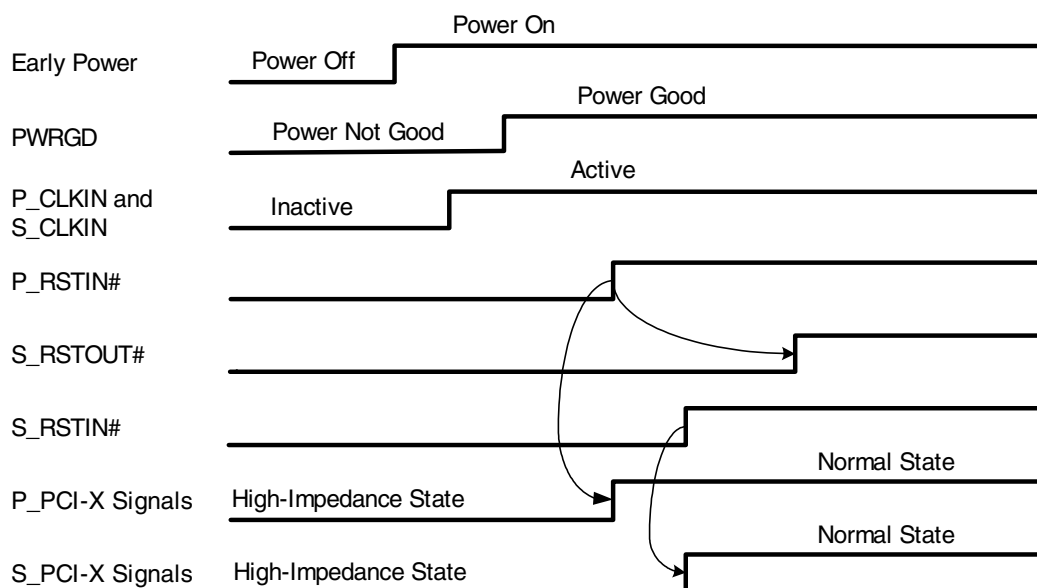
Early Power
Power Off
Power On

PWRGD
Power Not Good
Power Good

P_CLKIN and S_CLKIN
Inactive
Active

P_RSTIN#

S_RSTOUT#

S_RSTIN#

P_PCI-X Signals
High-Impedance State
Normal State

S_PCI-X Signals
High-Impedance State
Normal State